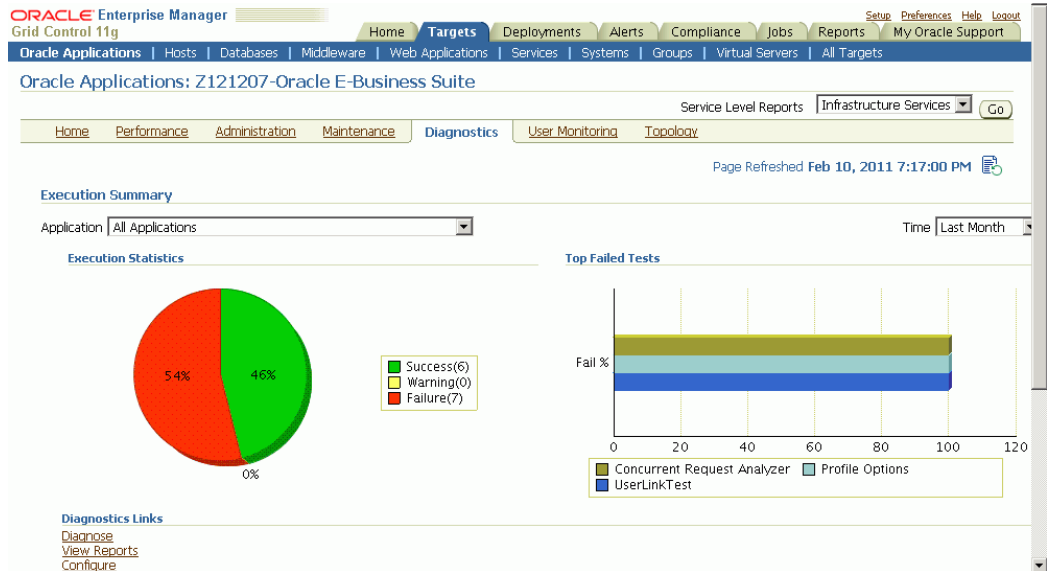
ORACLE Enterprise Manager
Grid Control 11g

Setup Preferences Help Logout

Home | Targets | Deployments | Alerts | Compliance | Jobs | Reports | My Oracle Support

Oracle Applications | Hosts | Databases | Middleware | Web Applications | Services | Systems | Groups | Virtual Servers | All Targets

Oracle Applications: Z121207-Oracle E-Business Suite

Service Level Reports Infrastructure Services Go

Home | Performance | Administration | Maintenance | Diagnostics | User Monitoring | Topology

Page Refreshed Feb 10, 2011 7:17:00 PM

Execution Summary

Application All Applications

Time Last Month

Execution Statistics

54%
46%
0%

Success(6)
Warning(0)
Failure(7)

Top Failed Tests

Fail %

0 20 40 60 80 100 120

Concurrent Request Analyzer
Profile Options
UserLinkTest

Diagnostics Links
Diagnose
View Reports
Configure